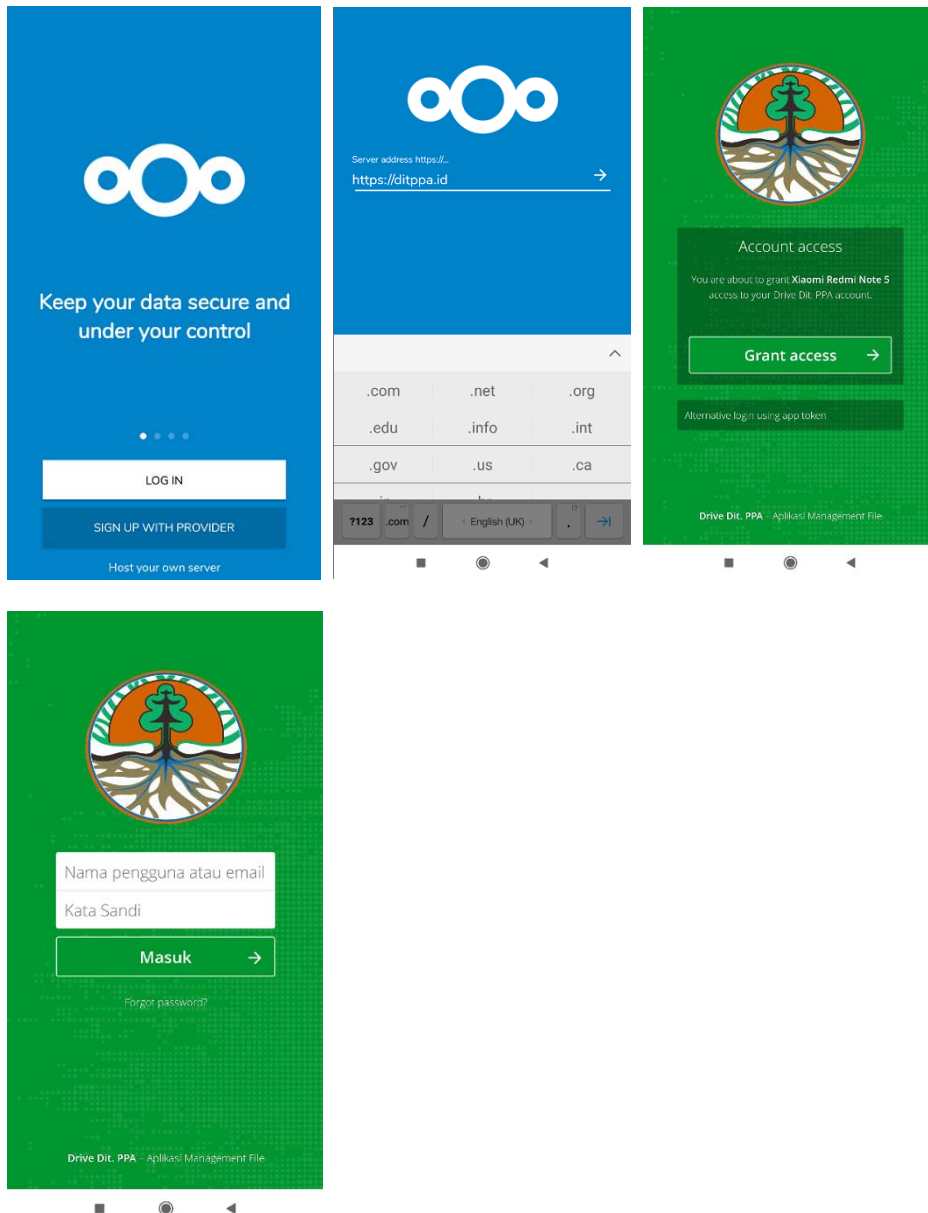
Keep your data secure and under your control

LOG IN

SIGN UP WITH PROVIDER

Host your own server

Server address https://...

https://ditppa.id

| .com | .net | .org |
|---|---|---|
| .edu | .info | .int |
| .gov | .us | .ca |

?123 .com / English (UK) .

Account access

You are about to grant Xiaomi Redmi Note 5 access to your Drive Dit. PPA account.

Grant access →

Alternative login using app token

Drive Dit. PPA - Aplikasi Management File

Nama pengguna atau email

Kata Sandi

Masuk →

Forgot password?

Drive Dit. PPA - Aplikasi Management File